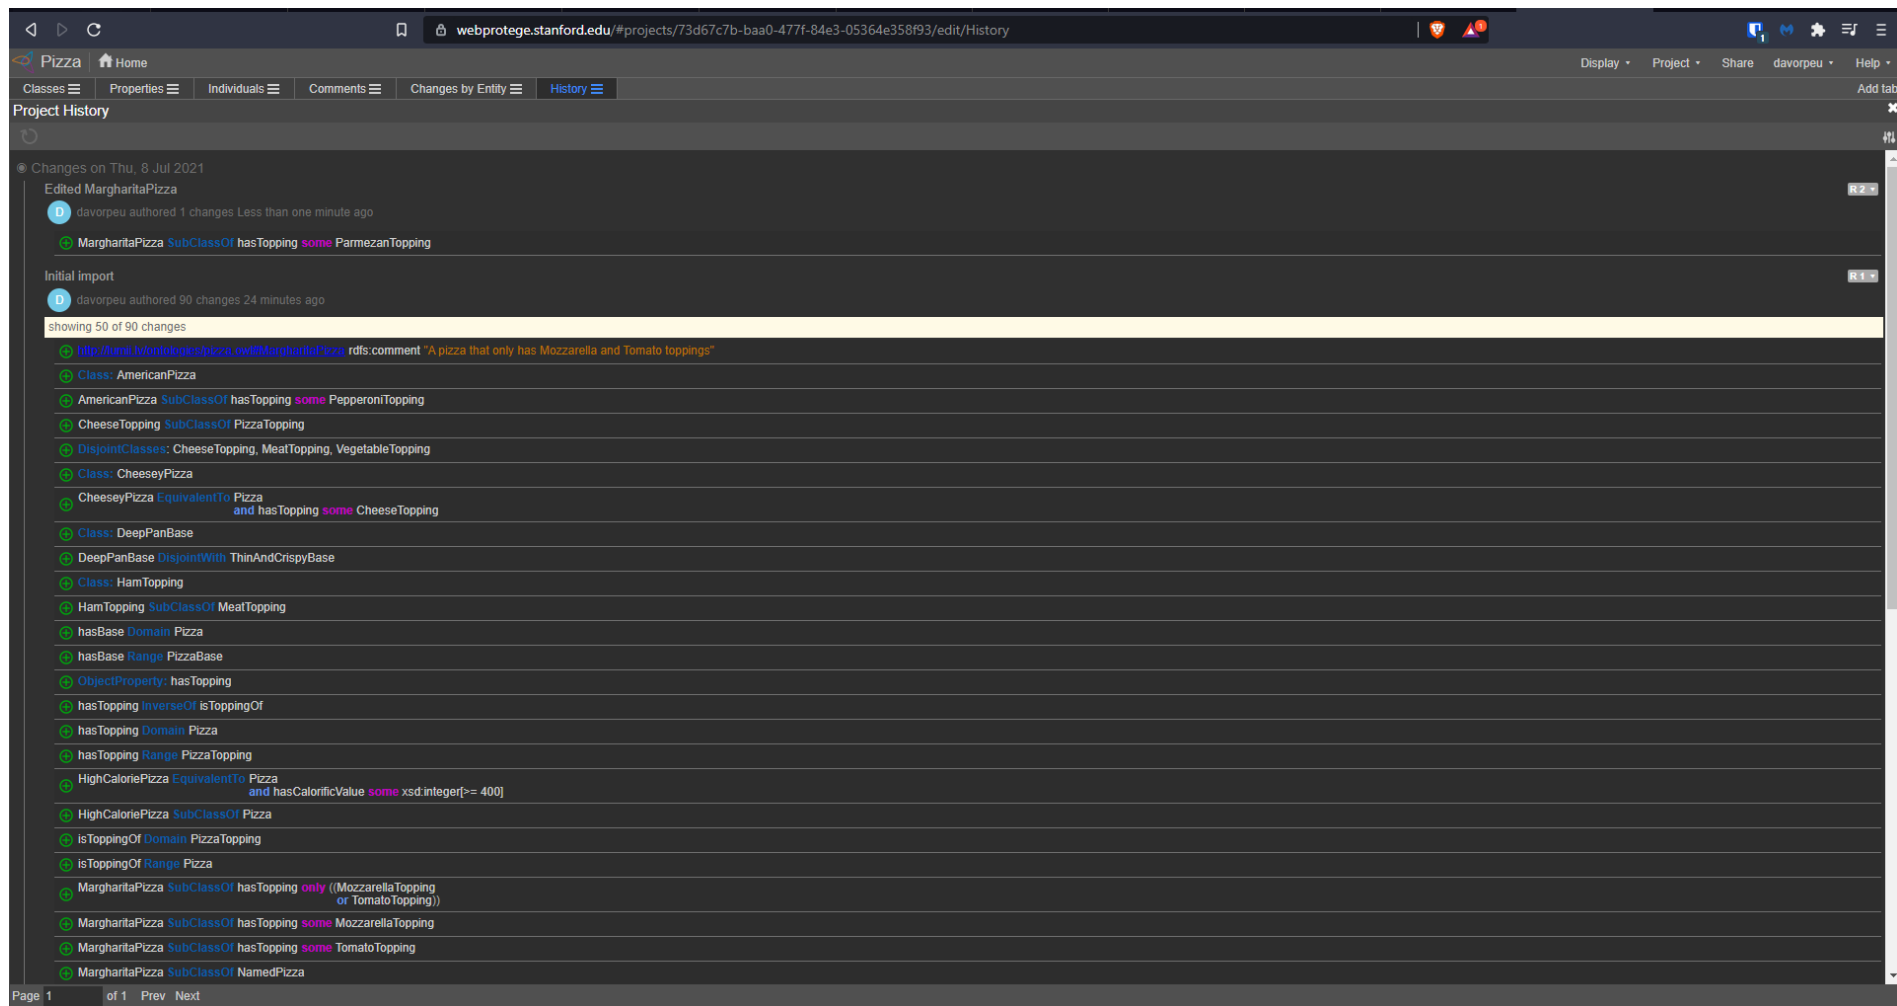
webprotege.stanford.edu/#projects/73d67c7b-baa0-477f-84e3-05364e358f93/edit/History

Pizza Home

Display ▾ Project ▾ Share davorpeu ▾ Help ▾

Classes ☰ Properties ☰ Individuals ☰ Comments ☰ Changes by Entity ☰ History ☰ Add tab

Project History

Changes on Thu, 8 Jul 2021

Edited MargharitaPizza R2

davorpeu authored 1 changes Less than one minute ago

MargharitaPizza SubClassOf hasTopping some ParmezanTopping

Initial import R1

davorpeu authored 90 changes 24 minutes ago

showing 50 of 90 changes

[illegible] rdfs:comment "A pizza that only has Mozzarella and Tomato toppings"

Class: AmericanPizza

AmericanPizza SubClassOf hasTopping some PepperoniTopping

CheeseTopping SubClassOf PizzaTopping

DisjointClasses: CheeseTopping, MeatTopping, VegetableTopping

Class: CheeseyPizza

CheeseyPizza EquivalentTo Pizza and hasTopping some CheeseTopping

Class: DeepPanBase

DeepPanBase DisjointWith ThinAndCrispyBase

Class: HamTopping

HamTopping SubClassOf MeatTopping

hasBase Domain Pizza

hasBase Range PizzaBase

ObjectProperty: hasTopping

hasTopping InverseOf isToppingOf

hasTopping Domain Pizza

hasTopping Range PizzaTopping

HighCaloriePizza EquivalentTo Pizza and hasCalorificValue some xsd:integer[>= 400]

HighCaloriePizza SubClassOf Pizza

isToppingOf Domain PizzaTopping

isToppingOf Range Pizza

MargharitaPizza SubClassOf hasTopping only ((MozzarellaTopping or TomatoTopping))

MargharitaPizza SubClassOf hasTopping some MozzarellaTopping

MargharitaPizza SubClassOf hasTopping some TomatoTopping

MargharitaPizza SubClassOf NamedPizza

Page 1 of 1 Prev Next